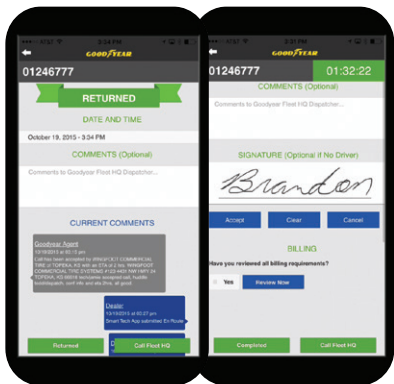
GOODYEAR

01246777

RETURNED

DATE AND TIME

October 19, 2015 - 3:34 PM

COMMENTS (Optional)

Comments to Goodyear Fleet HQ Dispatcher...

CURRENT COMMENTS

Goodyear Agent
10/19/2015 at 03:18 pm
Call has been accepted by WINGFOOT COMMERCIAL TIRE in TOPEKA, KS with an ETA of 2 hrs. WINGFOOT COMMERCIAL TIRE SYSTEMS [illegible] TOPEKA, KS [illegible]

Dealer
10/19/2015 at 03:27 pm
Smart Tech App submitted En Route

Returned

Call Fleet HQ

GOODYEAR

01246777

01:32:22

COMMENTS (Optional)

Comments to Goodyear Fleet HQ Dispatcher...

SIGNATURE (Optional If No Driver)

Brandon

Accept

Clear

Cancel

BILLING

Have you reviewed all billing requirements?

Yes

Review Now

Completed

Call Fleet HQ